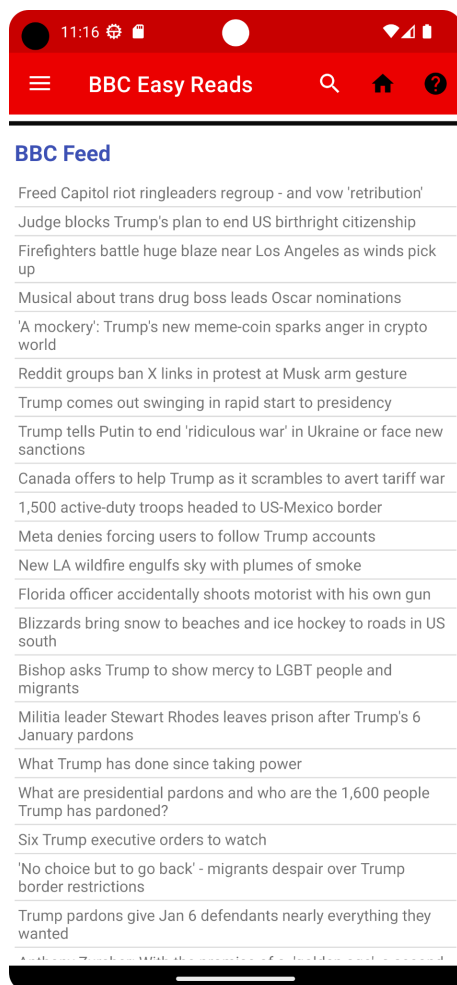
11:16

BBC Easy Reads

BBC Feed

Freed Capitol riot ringleaders regroup - and vow 'retribution'

Judge blocks Trump's plan to end US birthright citizenship

Firefighters battle huge blaze near Los Angeles as winds pick up

Musical about trans drug boss leads Oscar nominations

'A mockery': Trump's new meme-coin sparks anger in crypto world

Reddit groups ban X links in protest at Musk arm gesture

Trump comes out swinging in rapid start to presidency

Trump tells Putin to end 'ridiculous war' in Ukraine or face new sanctions

Canada offers to help Trump as it scrambles to avert tariff war

1,500 active-duty troops headed to US-Mexico border

Meta denies forcing users to follow Trump accounts

New LA wildfire engulfs sky with plumes of smoke

Florida officer accidentally shoots motorist with his own gun

Blizzards bring snow to beaches and ice hockey to roads in US south

Bishop asks Trump to show mercy to LGBT people and migrants

Militia leader Stewart Rhodes leaves prison after Trump's 6 January pardons

What Trump has done since taking power

What are presidential pardons and who are the 1,600 people Trump has pardoned?

Six Trump executive orders to watch

'No choice but to go back' - migrants despair over Trump border restrictions

Trump pardons give Jan 6 defendants nearly everything they wanted

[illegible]